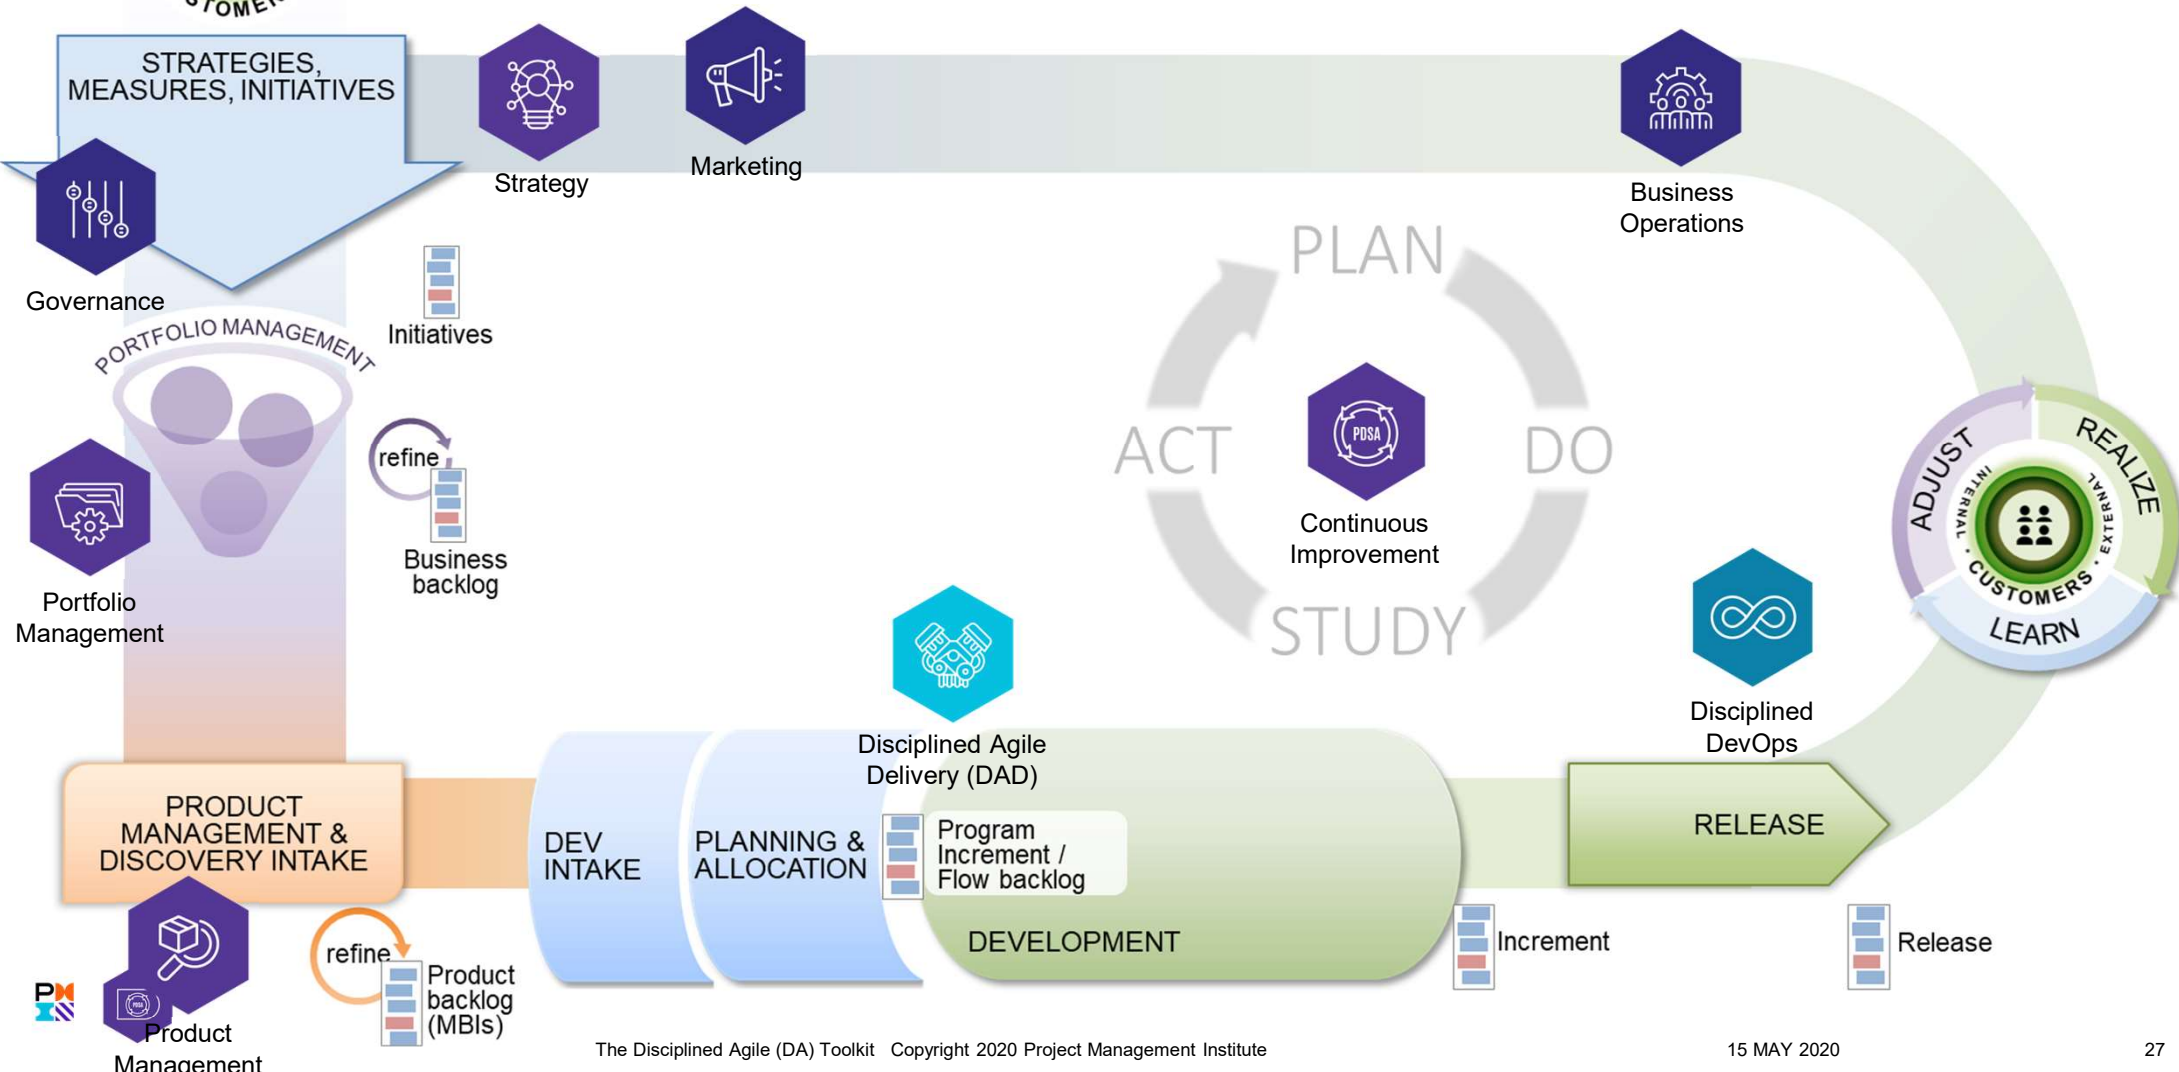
STOMER

STRATEGIES, MEASURES, INITIATIVES

Strategy

Marketing

Business Operations

Governance

Initiatives

PORTFOLIO MANAGEMENT

refine

Business backlog

Portfolio Management

PLAN

ACT

DO

STUDY

PDSA

Continuous Improvement

ADJUST

REALIZE

INTERNAL · CUSTOMERS · EXTERNAL

LEARN

Disciplined DevOps

Disciplined Agile Delivery (DAD)

PRODUCT MANAGEMENT & DISCOVERY INTAKE

DEV INTAKE

PLANNING & ALLOCATION

Program Increment / Flow backlog

DEVELOPMENT

RELEASE

Increment

Release

refine

Product backlog (MBIs)

PMI

PDSA

Product Management

The Disciplined Agile (DA) Toolkit Copyright 2020 Project Management Institute

15 MAY 2020

27